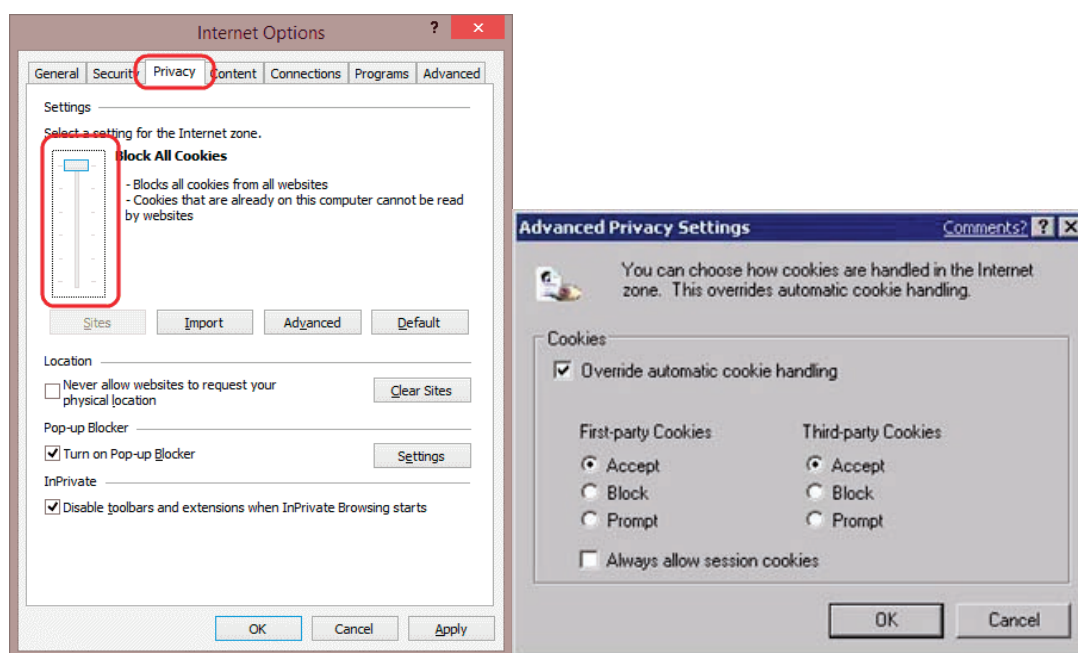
Internet Options
?
General | Security | Privacy | Content | Connections | Programs | Advanced

Settings

Select a setting for the Internet zone.

Block All Cookies

- Blocks all cookies from all websites
- Cookies that are already on this computer cannot be read by websites

Sites | Import | Advanced | Default

Location

Never allow websites to request your physical location

Clear Sites

Pop-up Blocker

Turn on Pop-up Blocker

Settings

InPrivate

Disable toolbars and extensions when InPrivate Browsing starts

OK | Cancel | Apply

Advanced Privacy Settings
Comments? ?

You can choose how cookies are handled in the Internet zone. This overrides automatic cookie handling.

Cookies

Override automatic cookie handling

First-party Cookies
Accept
Block
Prompt

Third-party Cookies
Accept
Block
Prompt

Always allow session cookies

OK | Cancel